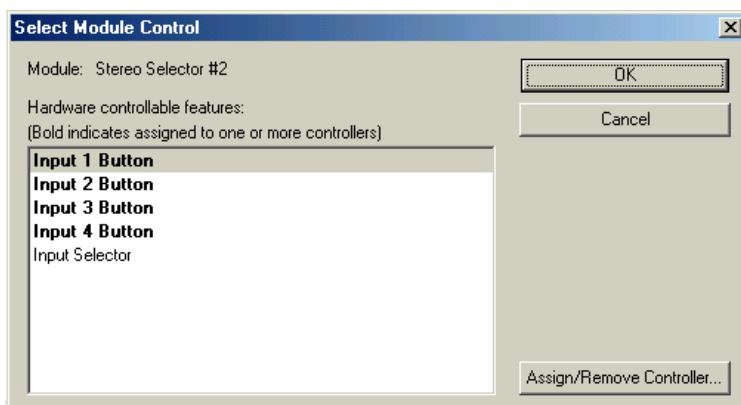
Select Module Control

×

Module: Stereo Selector #2

OK

Cancel

Hardware controllable features:
(Bold indicates assigned to one or more controllers)

Input 1 Button
Input 2 Button
Input 3 Button
Input 4 Button
Input Selector

Assign/Remove Controller...